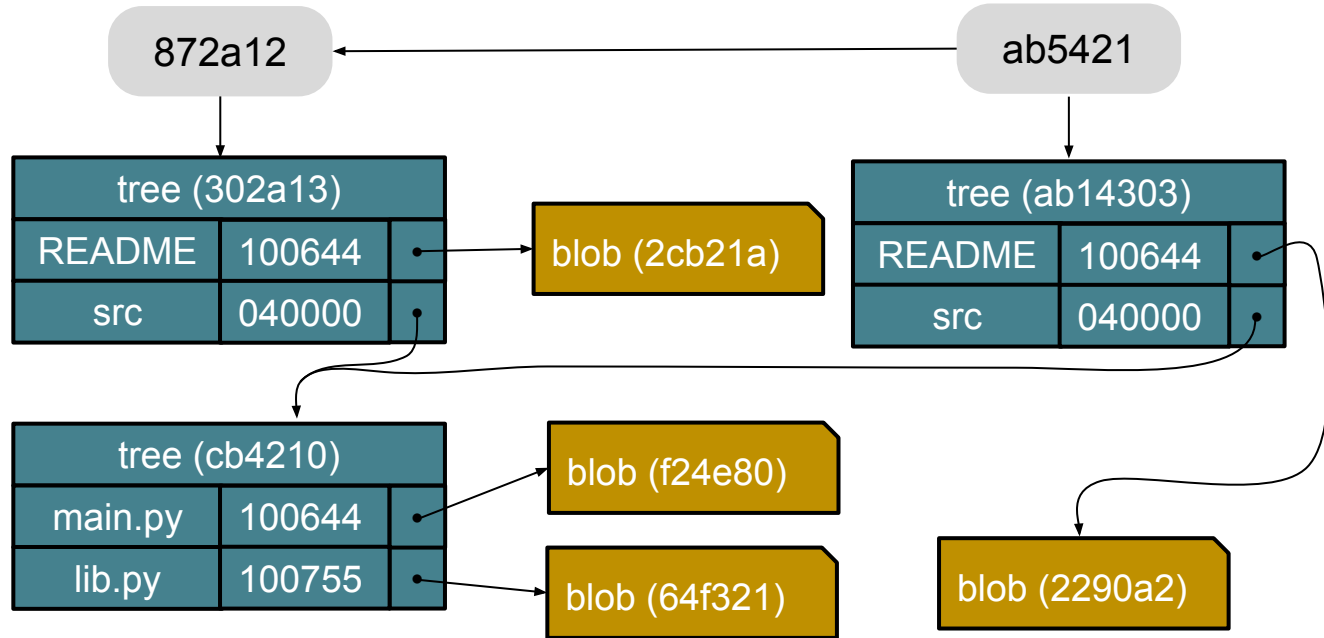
872a12

ab5421

| tree (302a13) | | |
|---|---|---|
| README | 100644 | |
| src | 040000 | |

blob (2cb21a)

| tree (ab14303) | | |
|---|---|---|
| README | 100644 | |
| src | 040000 | |

| tree (cb4210) | | |
|---|---|---|
| main.py | 100644 | |
| lib.py | 100755 | |

blob (f24e80)

blob (64f321)

blob (2290a2)